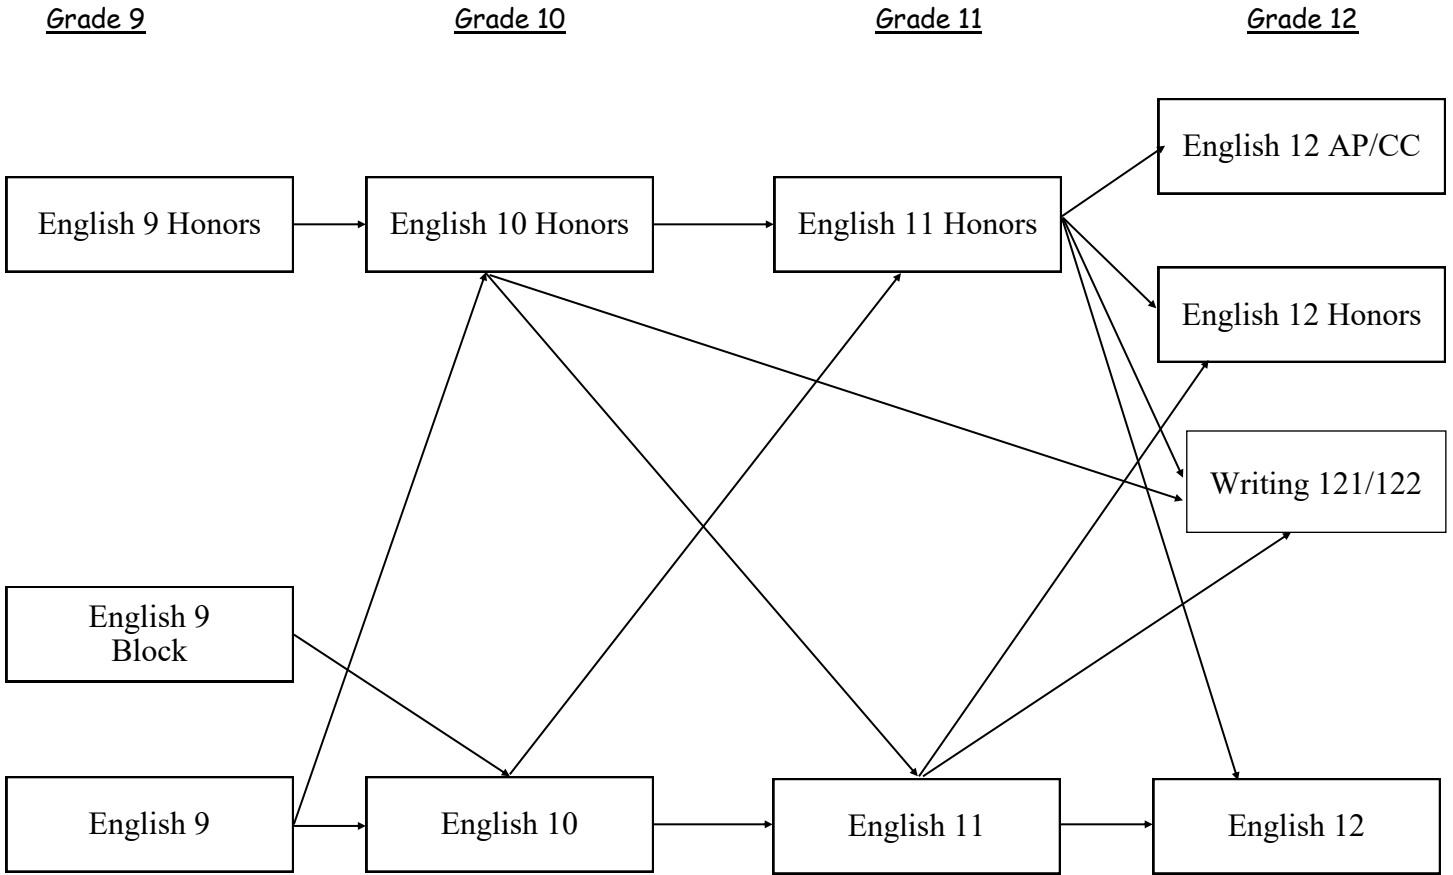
Grade 9

Grade 10

Grade 11

Grade 12

English 12 AP/CC

English 9 Honors

English 10 Honors

English 11 Honors

English 12 Honors

Writing 121/122

English 9 Block

English 9

English 10

English 11

English 12